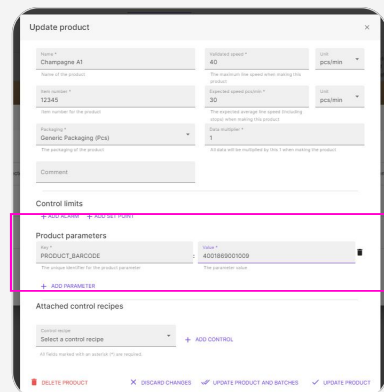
Update product

×

Name *
Champagne A1
Name of the product

Validated speed *
40
The maximum line speed when making this product

Unit
pcs/min

Item number *
12345
Item number for the product

Expected speed pcs/min *
30
The expected average line speed (including stops) when making this product

Unit
pcs/min

Packaging *
Generic Packaging (Pcs)
The packaging of the product

Data multiplier *
1
All data will be multiplied by this 1 when making the product

Comment

Control limits

+ ADD ALARM + ADD SET POINT

Product parameters

Key *
PRODUCT_BARCODE
The unique identifier for the product parameter

:

Value *
4001869001009
The parameter value

+ ADD PARAMETER

Attached control recipes

Control recipe
Select a control recipe

+ ADD CONTROL

All fields marked with an asterisk (*) are required.

DELETE PRODUCT

× DISCARD CHANGES

UPDATE PRODUCT AND BATCHES

UPDATE PRODUCT